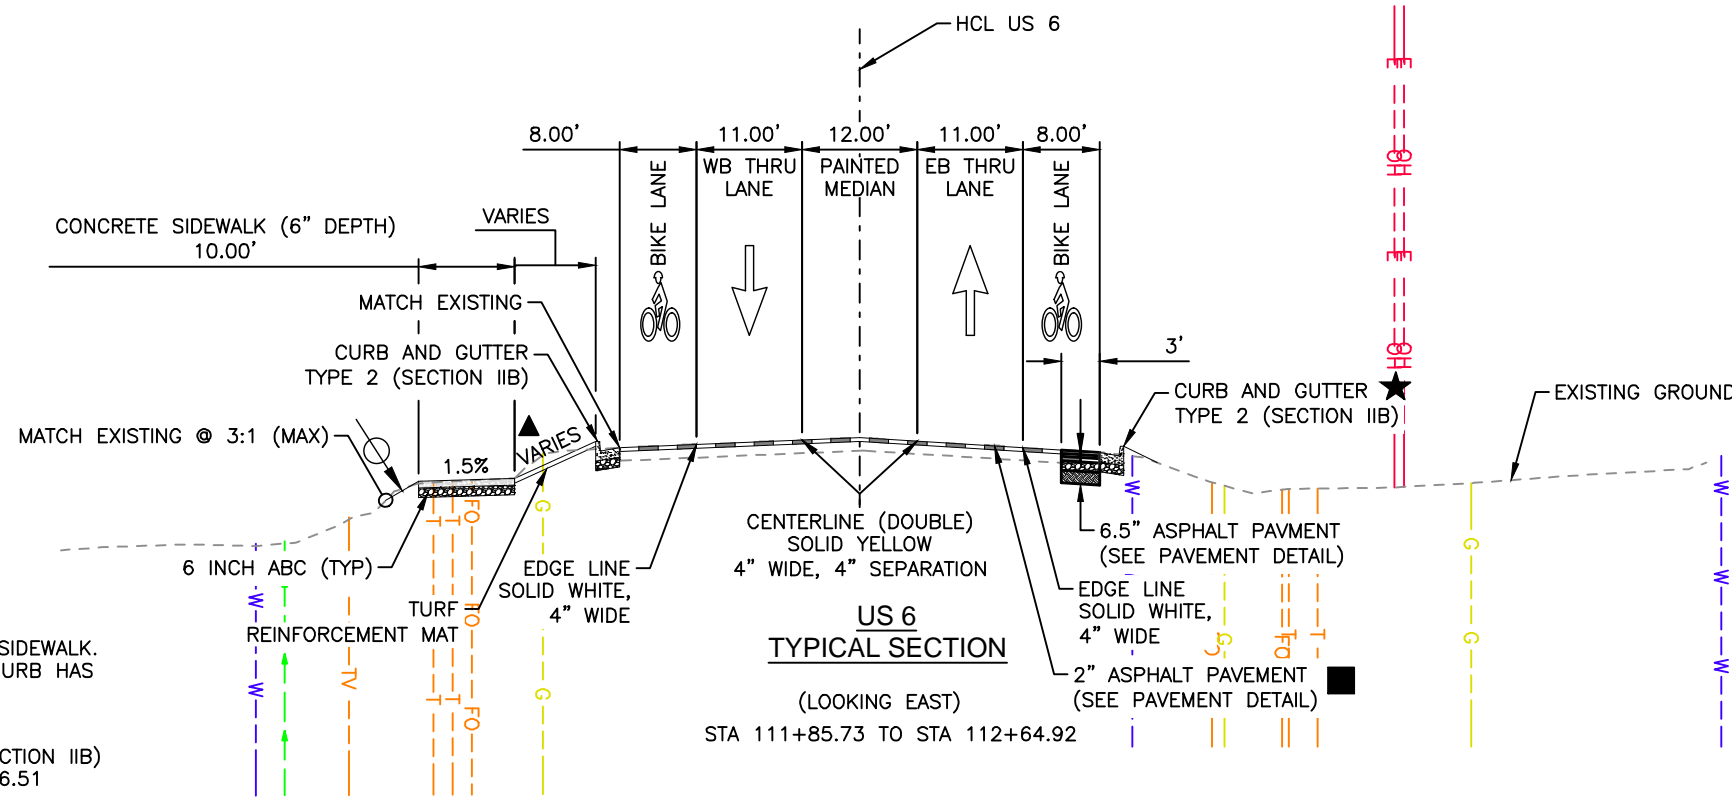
HCL US 6

8.00' 11.00' 12.00' 11.00' 8.00'

BIKE LANE

WB THRU LANE

PAINTED MEDIAN

EB THRU LANE

BIKE LANE

CONCRETE SIDEWALK (6" DEPTH)
10.00'

VARIES

MATCH EXISTING

CURB AND GUTTER
TYPE 2 (SECTION IIB)

3'

CURB AND GUTTER
TYPE 2 (SECTION IIB)

EXISTING GROUND

MATCH EXISTING @ 3:1 (MAX)

1.5%

VARIES

OHE

OHE

W

G

FO

T

T

6 INCH ABC (TYP)

TURF
REINFORCEMENT MAT

EDGE LINE
SOLID WHITE,
4" WIDE

CENTERLINE (DOUBLE)
SOLID YELLOW
4" WIDE, 4" SEPARATION

6.5" ASPHALT PAVMENT
(SEE PAVEMENT DETAIL)

EDGE LINE
SOLID WHITE,
4" WIDE

2" ASPHALT PAVEMENT
(SEE PAVEMENT DETAIL)

US 6
TYPICAL SECTION

(LOOKING EAST)
STA 111+85.73 TO STA 112+64.92

SIDEWALK.
URB HAS

CTION IIB)
6.51

W

TV

FO

G

G

FO

T

G

W